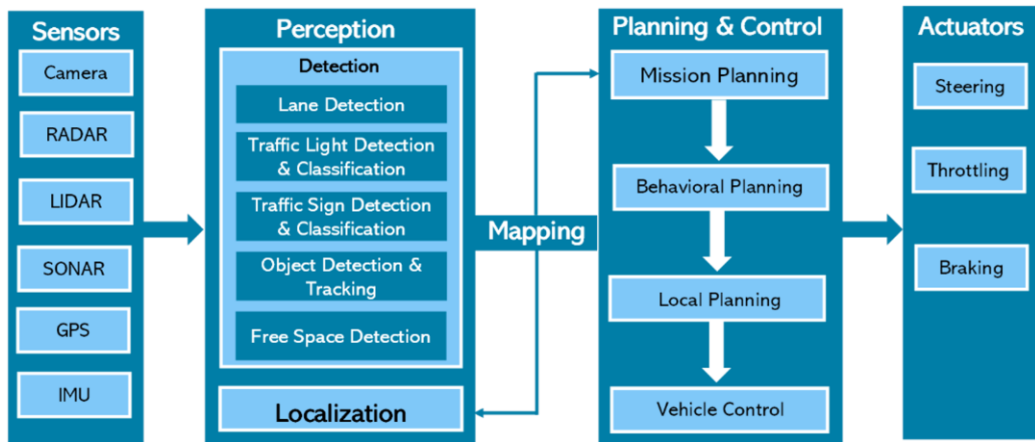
Sensors

Camera

RADAR

LIDAR

SONAR

GPS

IMU

Perception

Detection

Lane Detection

Traffic Light Detection & Classification

Traffic Sign Detection & Classification

Object Detection & Tracking

Free Space Detection

Localization

Mapping

Planning & Control

Mission Planning

Behavioral Planning

Local Planning

Vehicle Control

Actuators

Steering

Throttling

Braking